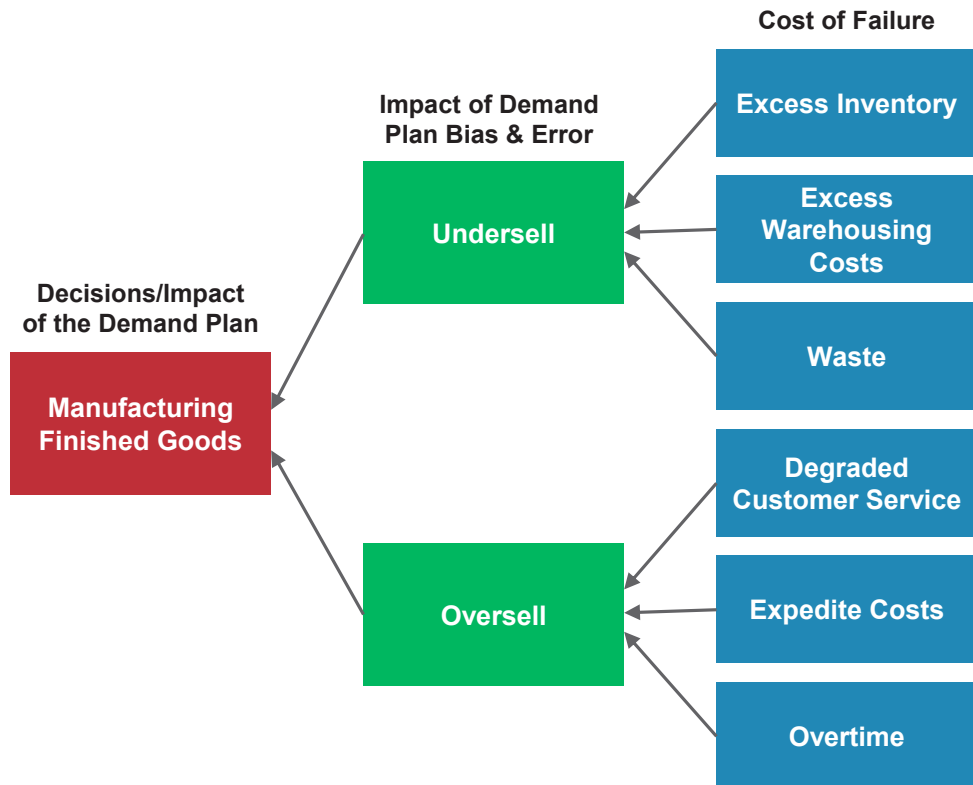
Cost of Failure

Impact of Demand Plan Bias & Error

Excess Inventory

Undersell

Excess Warehousing Costs

Decisions/Impact of the Demand Plan

Waste

Manufacturing Finished Goods

Degraded Customer Service

Oversell

Expedite Costs

Overtime